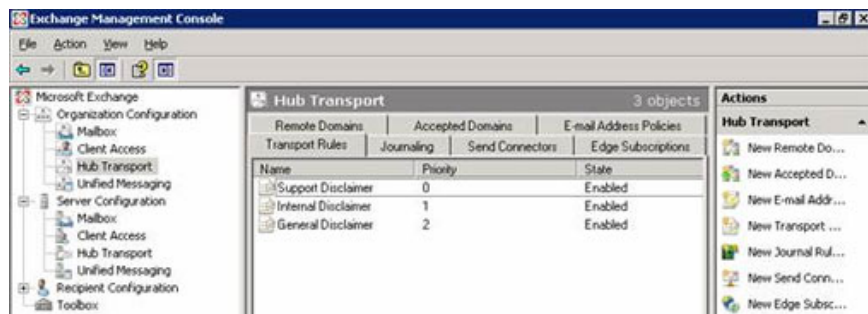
Exchange Management Console

File Action View Help

Microsoft Exchange
Organization Configuration
Mailbox
Client Access
Hub Transport
Unified Messaging
Server Configuration
Mailbox
Client Access
Hub Transport
Unified Messaging
Recipient Configuration
Toolbox

Hub Transport 3 objects

Remote Domains | Accepted Domains | E-mail Address Policies
Transport Rules | Journaling | Send Connectors | Edge Subscriptions

| Name | Priority | State |
|---|---|---|
| Support Disclaimer | 0 | Enabled |
| Internal Disclaimer | 1 | Enabled |
| General Disclaimer | 2 | Enabled |

Actions
Hub Transport
New Remote Do...
New Accepted D...
New E-mail Addr...
New Transport ...
New Journal Rul...
New Send Conn...
New Edge Subsc...